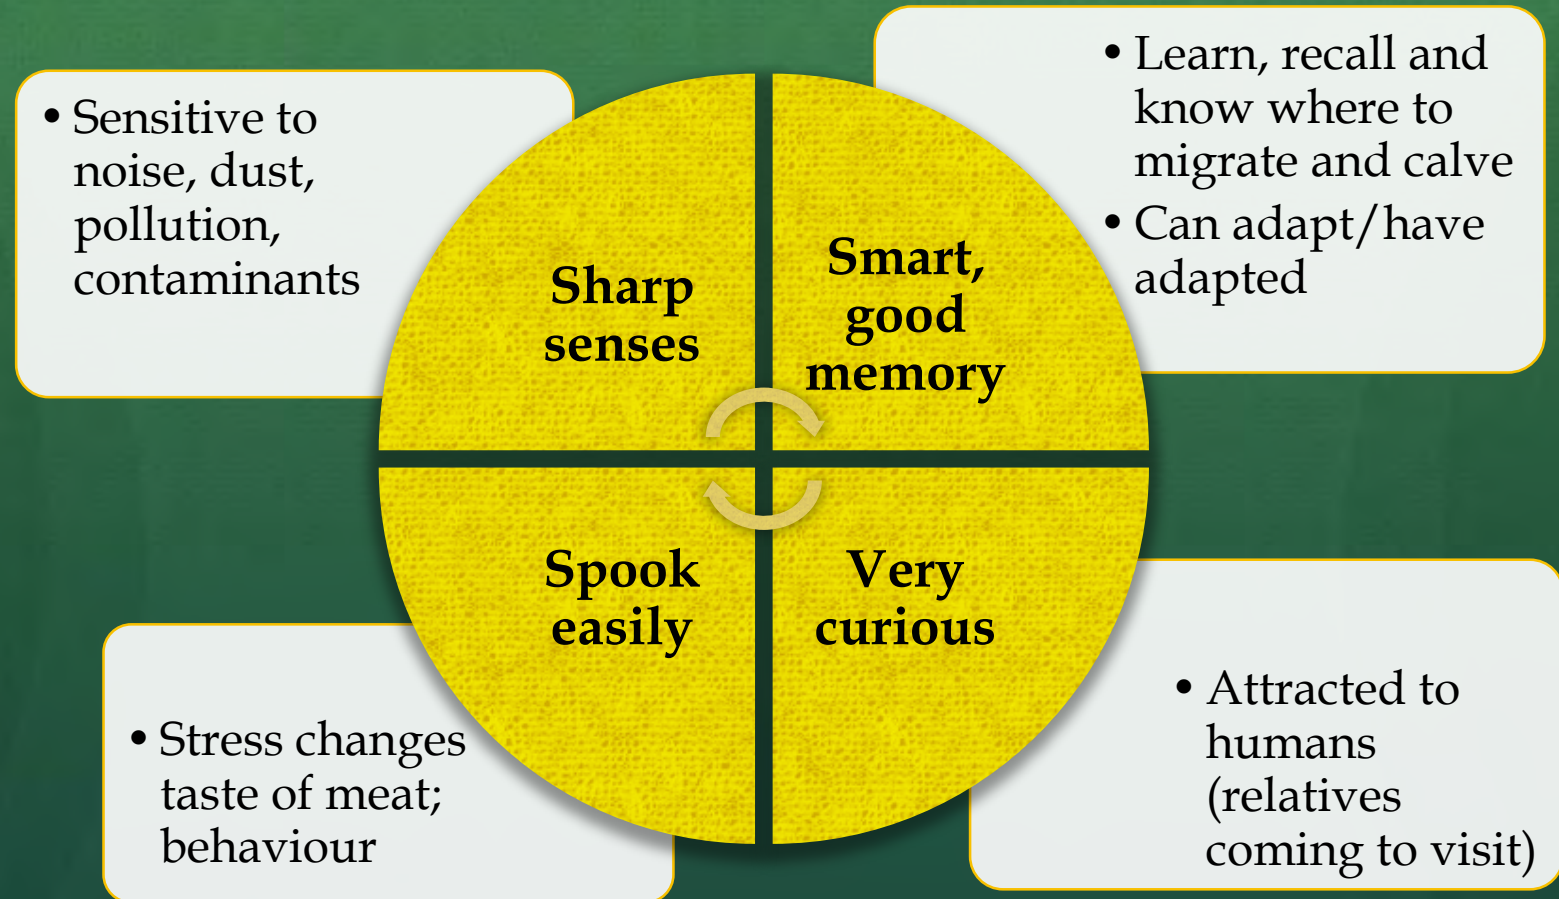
• Sensitive to noise, dust, pollution, contaminants

Sharp senses

Smart, good memory

• Learn, recall and know where to migrate and calve
• Can adapt/have adapted

Spook easily

Very curious

• Stress changes taste of meat; behaviour

• Attracted to humans (relatives coming to visit)